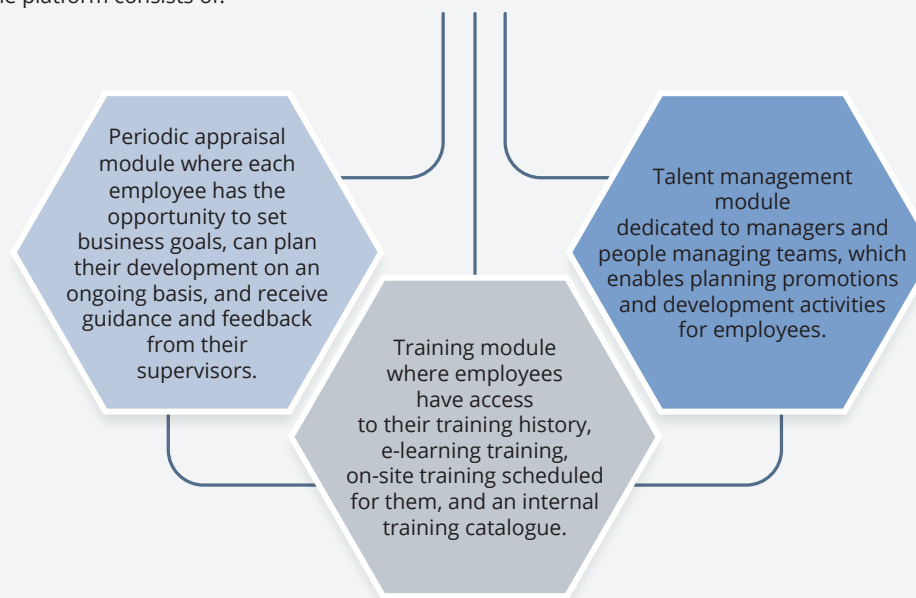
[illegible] platform consists of:

Periodic appraisal module where each employee has the opportunity to set business goals, can plan their development on an ongoing basis, and receive guidance and feedback from their supervisors.

Training module where employees have access to their training history, e-learning training, on-site training scheduled for them, and an internal training catalogue.

Talent management module dedicated to managers and people managing teams, which enables planning promotions and development activities for employees.